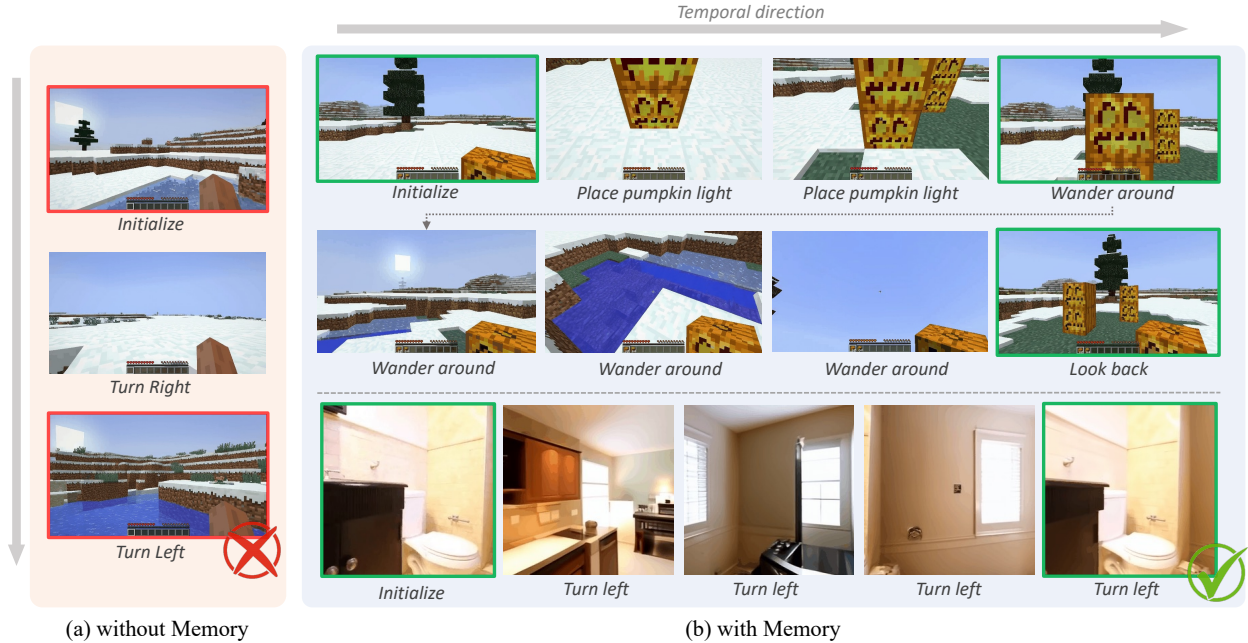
Temporal direction

Initialize

Turn Right

Turn Left

Initialize

Place pumpkin light

Place pumpkin light

Wander around

Wander around

Wander around

Wander around

Look back

Initialize

Turn left

Turn left

Turn left

Turn left

(a) without Memory

(b) with Memory